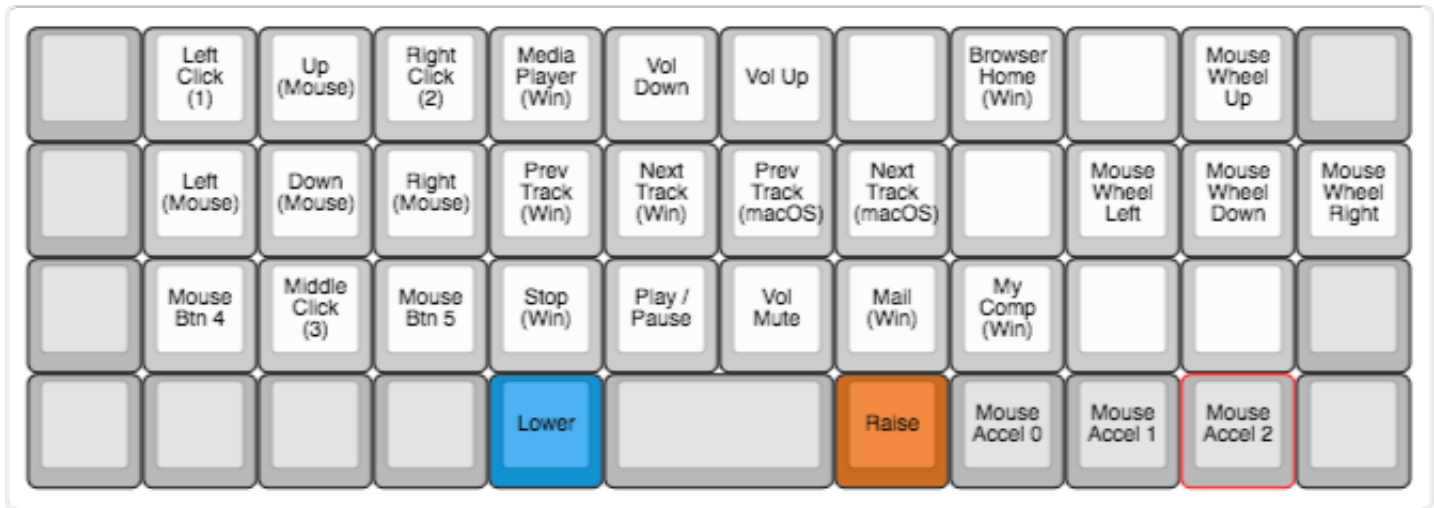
|  | Left Click (1) | Up (Mouse) | Right Click (2) | Media Player (Win) | Vol Down | Vol Up |  | Browser Home (Win) |  | Mouse Wheel Up |  |
|---|---|---|---|---|---|---|---|---|---|---|---|
|  | Left (Mouse) | Down (Mouse) | Right (Mouse) | Prev Track (Win) | Next Track (Win) | Prev Track (macOS) | Next Track (macOS) |  | Mouse Wheel Left | Mouse Wheel Down | Mouse Wheel Right |
|  | Mouse Btn 4 | Middle Click (3) | Mouse Btn 5 | Stop (Win) | Play / Pause | Vol Mute | Mail (Win) | My Comp (Win) |  |  |  |
|  |  |  |  | Lower |  |  | Raise | Mouse Accel 0 | Mouse Accel 1 | Mouse Accel 2 |  |